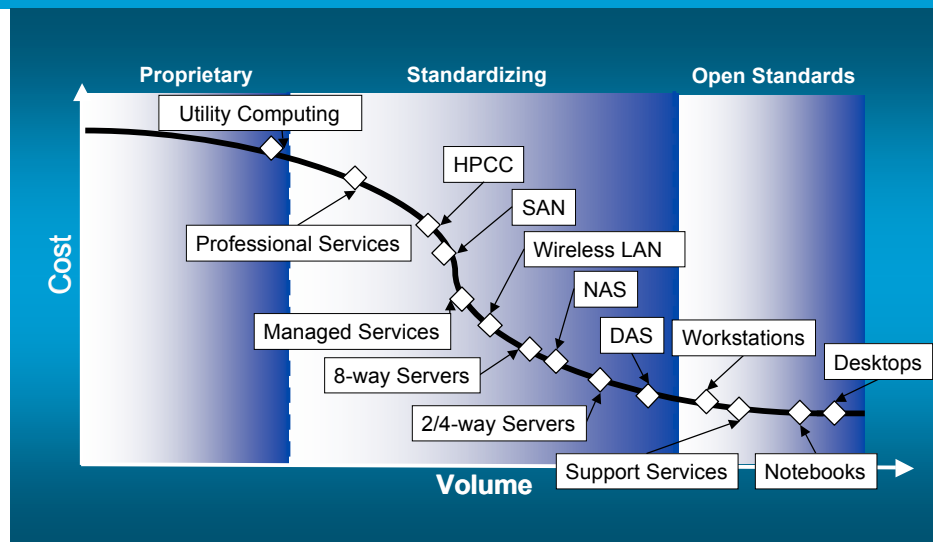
Proprietary

Standardizing

Open Standards

Utility Computing

HPCC

SAN

Professional Services

Wireless LAN

Cost

NAS

Managed Services

DAS

Workstations

8-way Servers

Desktops

2/4-way Servers

Support Services

Notebooks

Volume